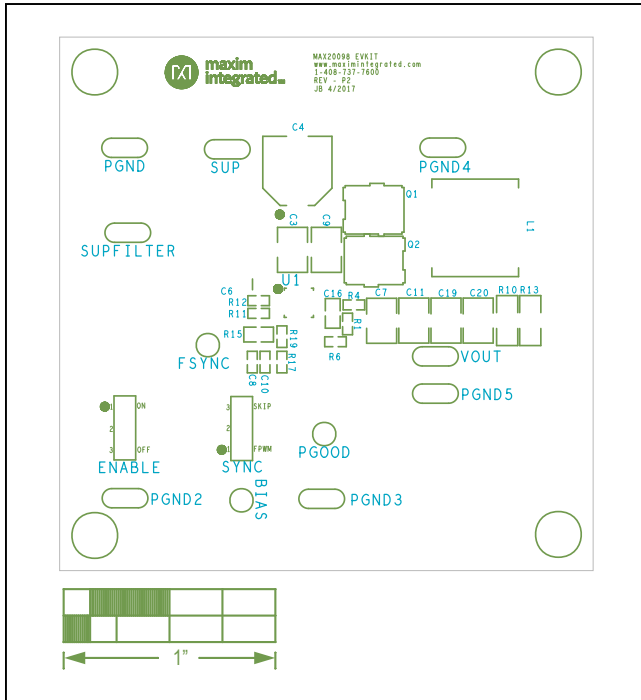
maxim integrated

MAX20098 EVKIT
www.maximintegrated.com
1-408-737-7600
REV - P2
JB 4/2017

C4
PGND
SUP
PGND4
Q1
C3
C9
L1
SUPFILTER
Q2
U1
C6
R12
R11
C16
R4
C7
C11
C19
C20
R10
R13
R1
R15
R19
R17
R6
FSYNC
C8
C10
VOUT
PGND5
1
ON
2
3
OFF
SKIP
2
1
FPWM
PGOOD
ENABLE
SYNC
BIAS
PGND2
PGND3

1"